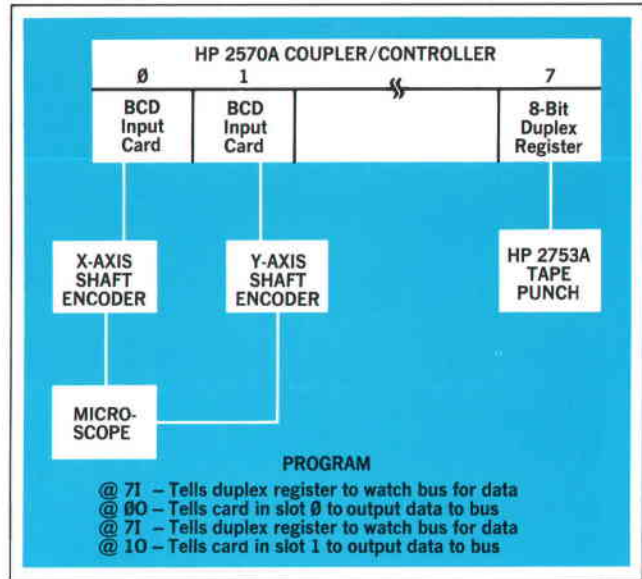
HP 2570A COUPLER/CONTROLLER

Ø

1

7

BCD Input Card

BCD Input Card

8-Bit Duplex Register

X-AXIS SHAFT ENCODER

Y-AXIS SHAFT ENCODER

HP 2753A TAPE PUNCH

MICRO-SCOPE

PROGRAM

@ 7I – Tells duplex register to watch bus for data
@ ØO – Tells card in slot Ø to output data to bus
@ 7I – Tells duplex register to watch bus for data
@ 1O – Tells card in slot 1 to output data to bus